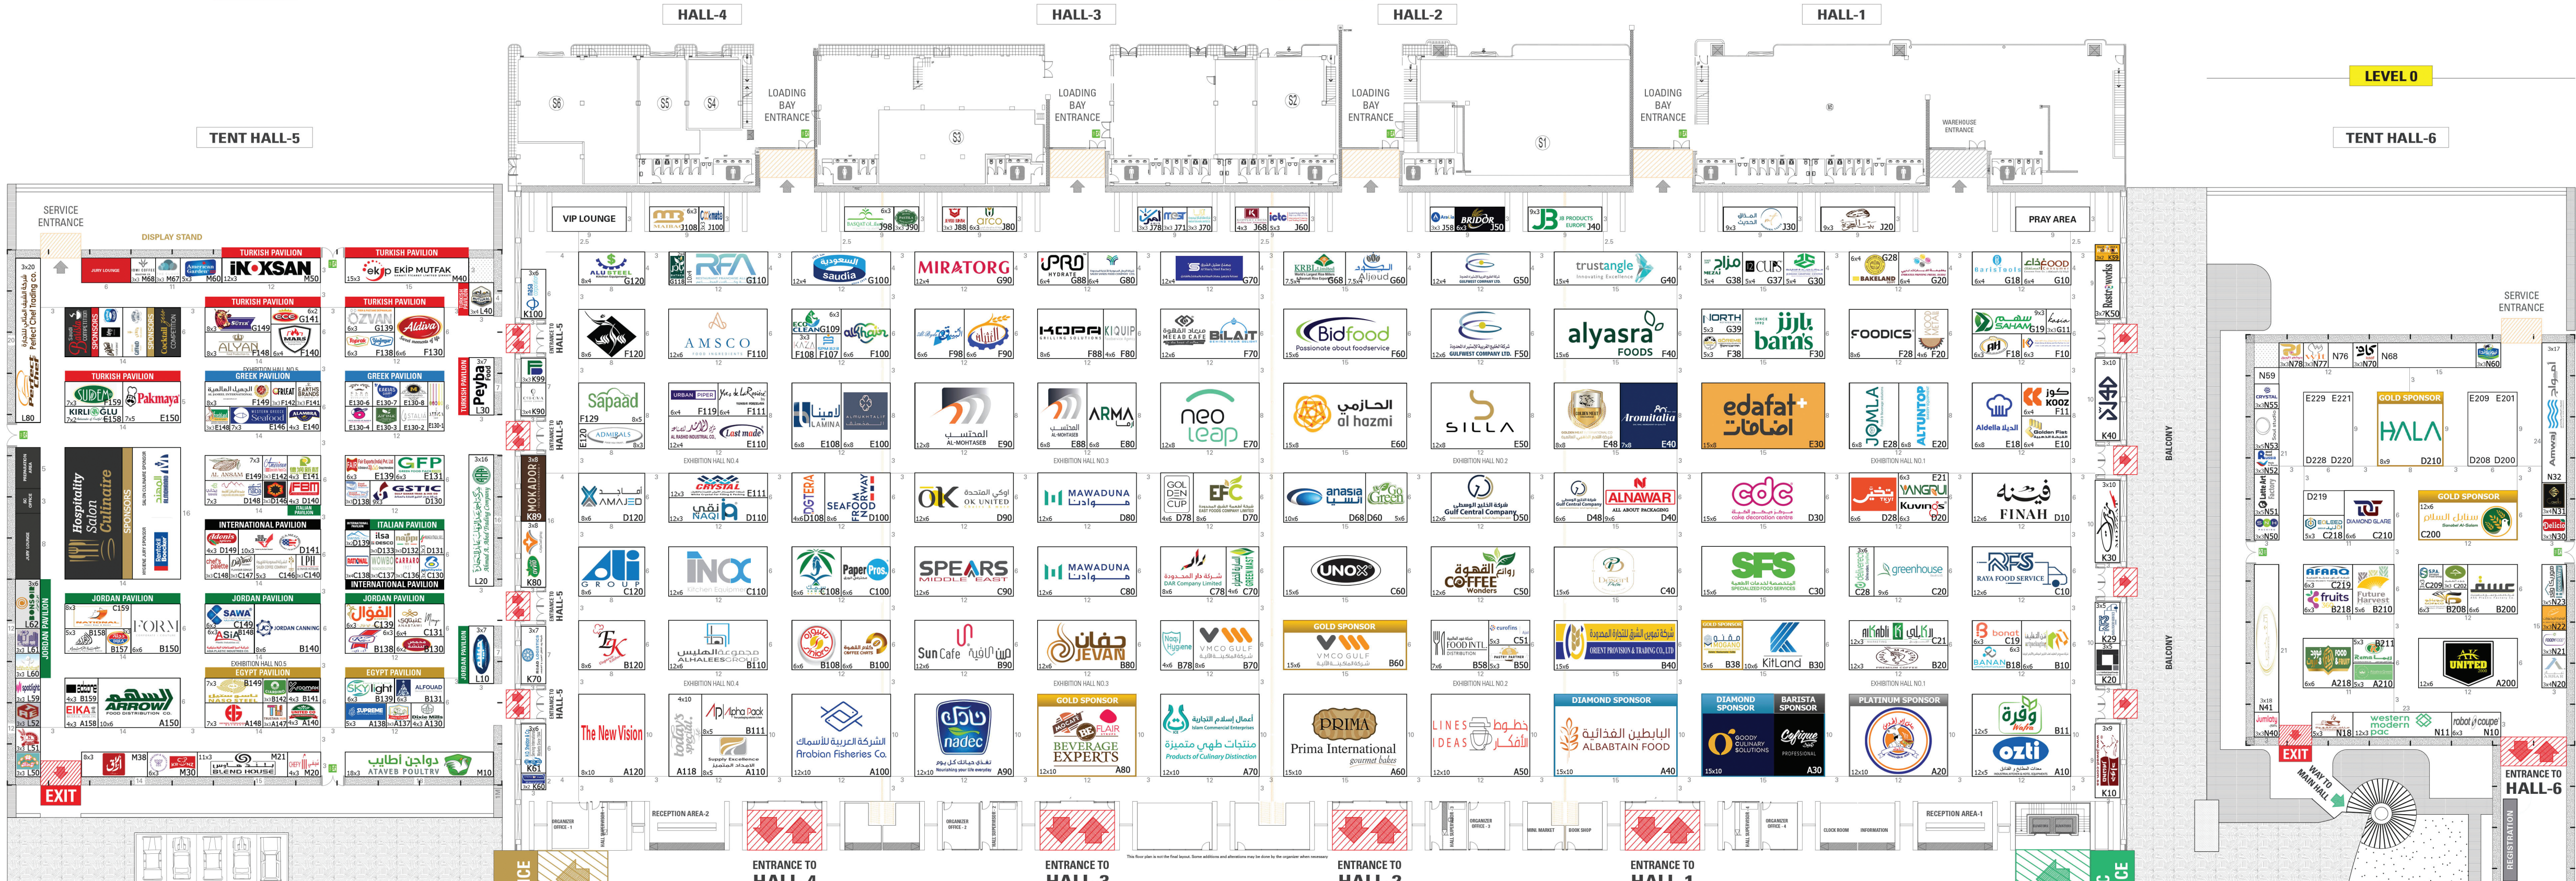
HALL-4

HALL-3

HALL-2

HALL-1

LEVEL 0

TENT HALL-5

TENT HALL-6

LOADING BAY ENTRANCE

LOADING BAY ENTRANCE

LOADING BAY ENTRANCE

LOADING BAY ENTRANCE

SERVICE ENTRANCE

DISPLAY STAND

SERVICE ENTRANCE

VIP LOUNGE

PRAY AREA

TURKISH PAVILION

INOXSAN M50

TURKISH PAVILION

EKIP MUTFAK M40

TURKISH PAVILION

TURKISH PAVILION

GREEK PAVILION

GREEK PAVILION

INTERNATIONAL PAVILION

ITALIAN PAVILION

JORDAN PAVILION

JORDAN PAVILION

JORDAN PAVILION

EGYPT PAVILION

EGYPT PAVILION

Hospitality Salon Culinaire

Peyba

MOKADOR

ARROW A150

ATAVEB POULTRY M10

G120 G110 G100 G90 G80 G70 G60 G50 G40 G30 G20 G10

RFA

saudia

MIRATORG

trustangle

AMSCO F110

Bidfood

alyasra FOODS

barn's

FOODICS

BILAIT

neo leap

al hazmi

SILLA

Aromitalia

edafat

JOMLA

ALTUNTOP

AMAZED D120

NAQI D110

SEAFOOD D100

OK UNITED D90

MAWADUNA D80

anasia

ALNAWAR

cdc

FINAH D10

GROUP C120

INOX C110

Paper Pros C100

SPEARS MIDDLE EAST C90

MAWADUNA C80

UNOX C60

COFFEE Wonders C50

SFS C30

greenhouse C20

RAYA FOOD SERVICE C10

ALHALEES GROUP B110

Sun Cafe B90

JEVAN B80

VMCO GULF B70

GOLD SPONSOR

KitLand B30

bonat B10

The New Vision A120

Alpha Pack A110

Arabian Fisheries Co. A100

nadec A90

GOLD SPONSOR

BEVERAGE EXPERTS A80

A70

PRIMA Prima International A60

DIAMOND SPONSOR

ALBATAIN FOOD A40

DIAMOND SPONSOR

BARISTA SPONSOR

A30

PLATINUM SPONSOR

A20

ozti A10

GOLD SPONSOR

HALA

GOLD SPONSOR

FAROOQ

Future Harvest

UNITED A200

BALCONY

BALCONY

EXIT

EXIT

ENTRANCE TO HALL-4

ENTRANCE TO HALL-3

ENTRANCE TO HALL-2

ENTRANCE TO HALL-1

ENTRANCE TO HALL-6

WAY TO MAIN HALL

RECEPTION AREA-2

RECEPTION AREA-1

REGISTRATION